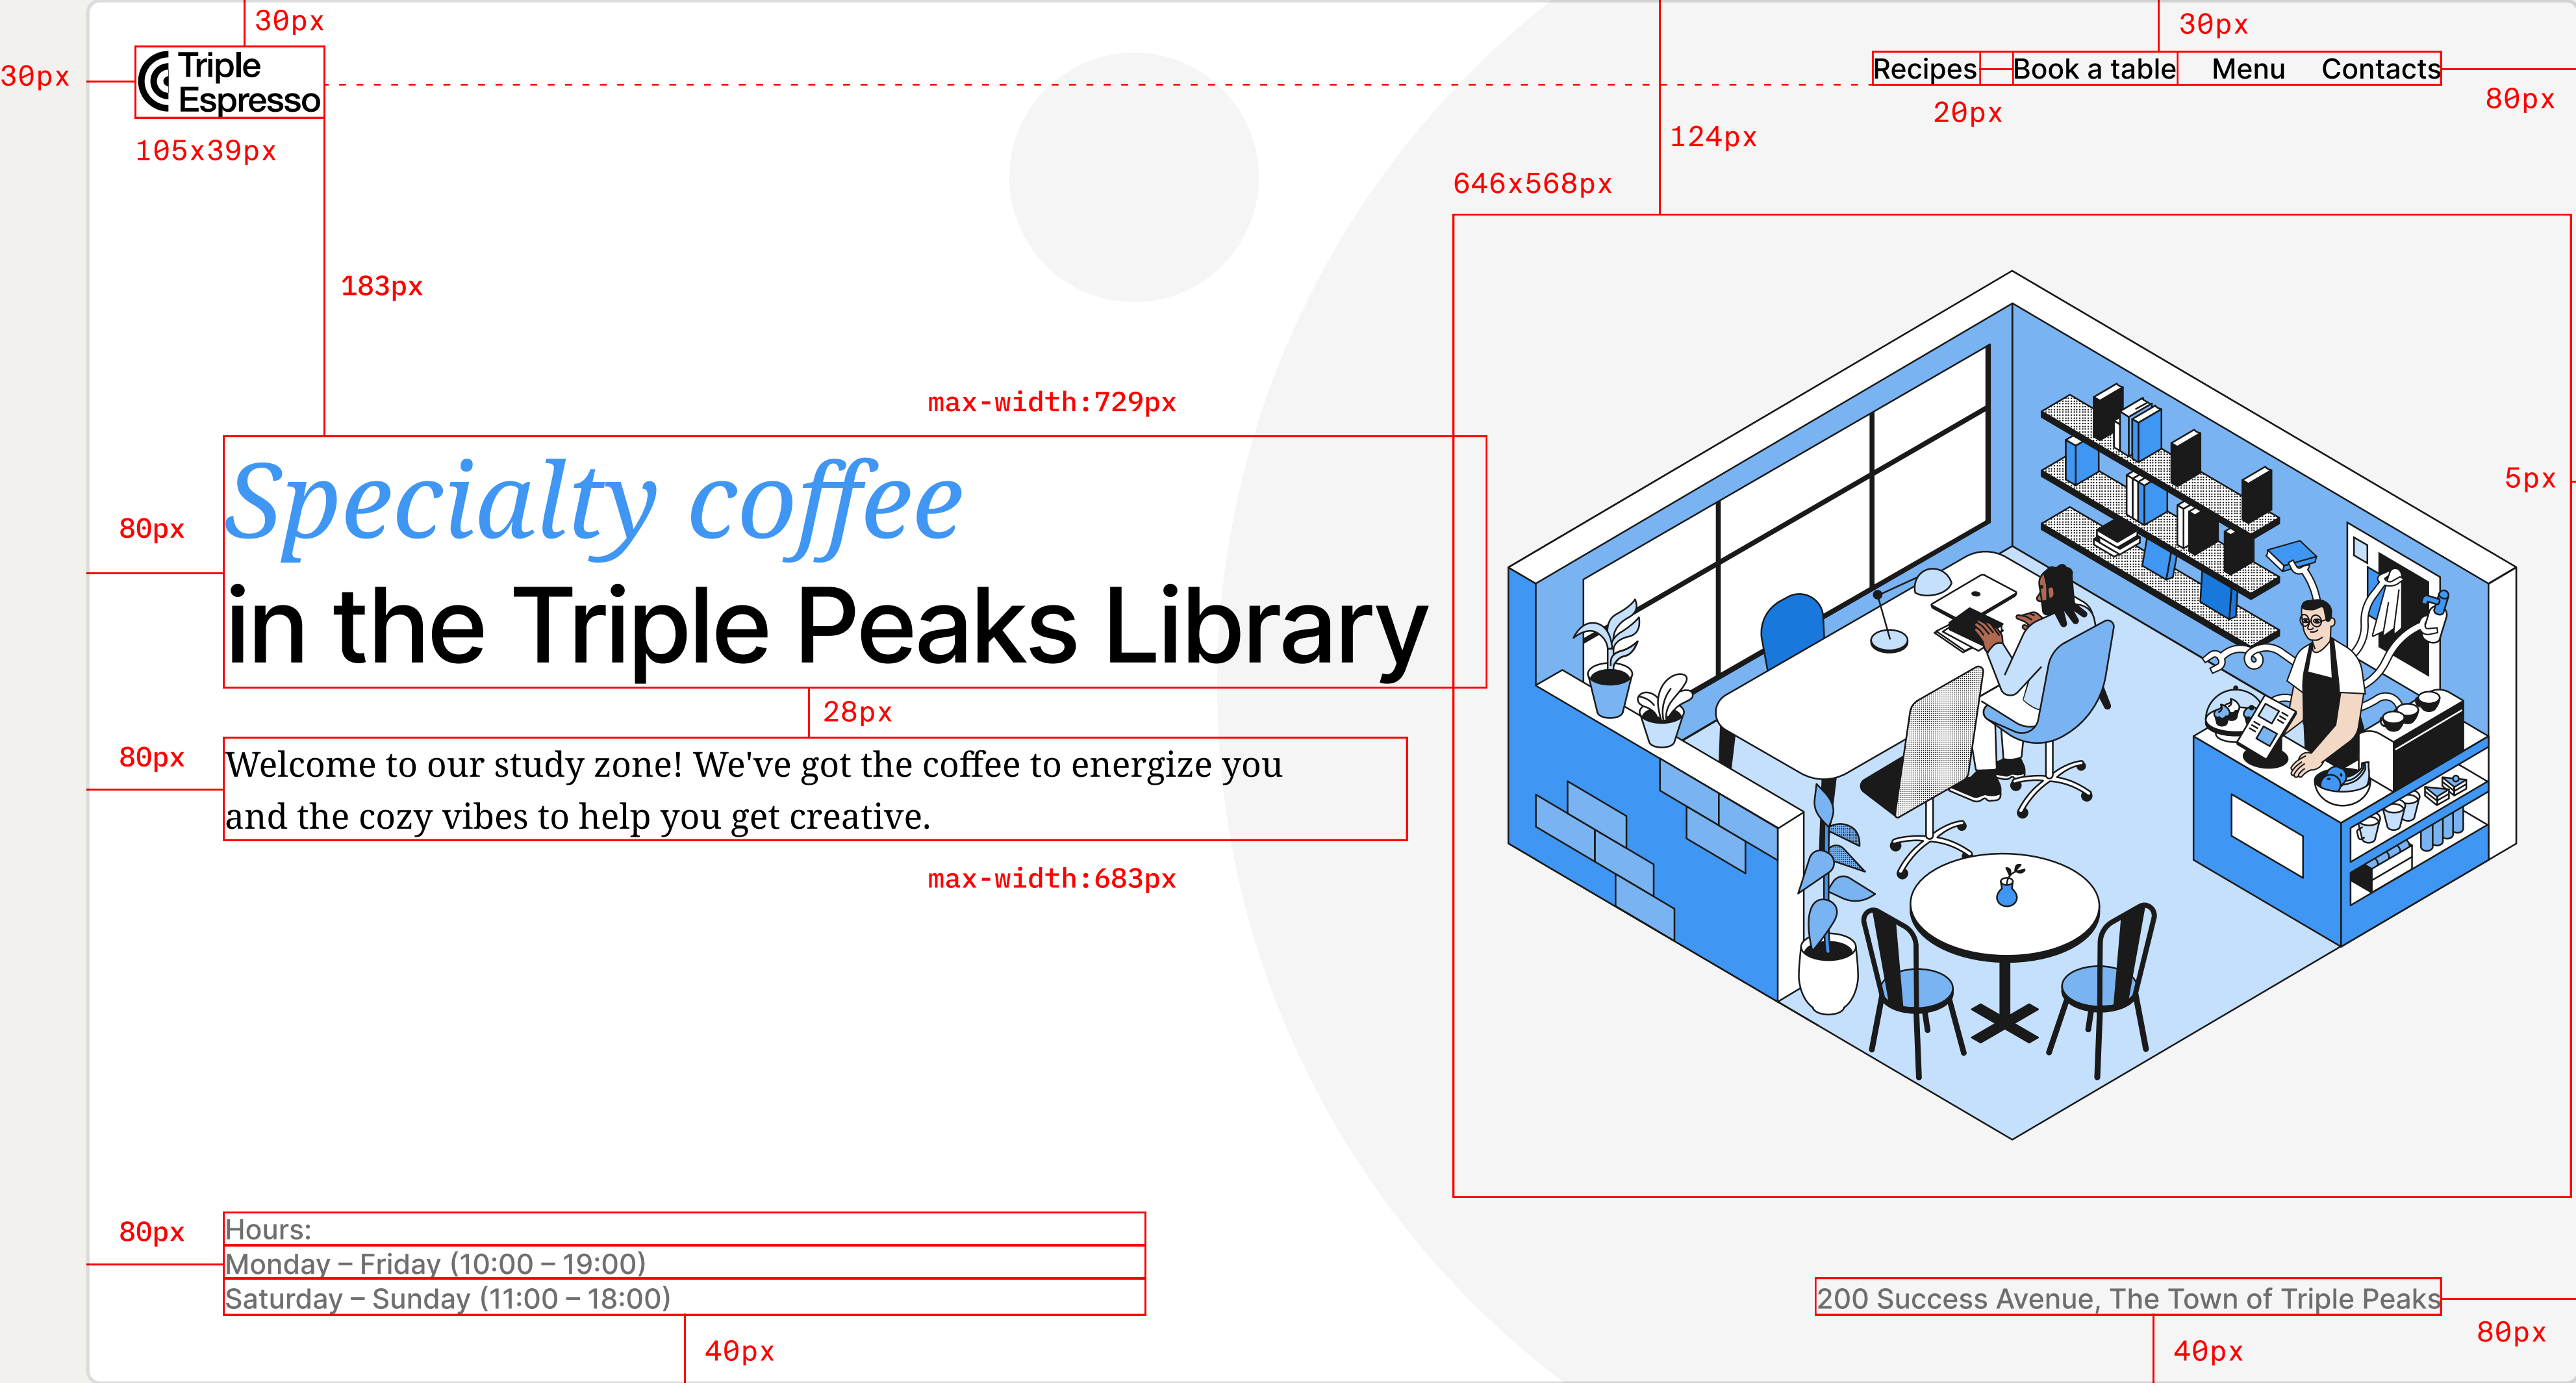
30px

30px

Triple Espresso

105x39px

30px

Recipes Book a table Menu Contacts

20px

80px

124px

646x568px

183px

max-width:729px

5px

80px

Specialty coffee
in the Triple Peaks Library

28px

80px

Welcome to our study zone! We've got the coffee to energize you and the cozy vibes to help you get creative.

max-width:683px

80px

Hours:
Monday – Friday (10:00 – 19:00)
Saturday – Sunday (11:00 – 18:00)

200 Success Avenue, The Town of Triple Peaks

80px

40px

40px